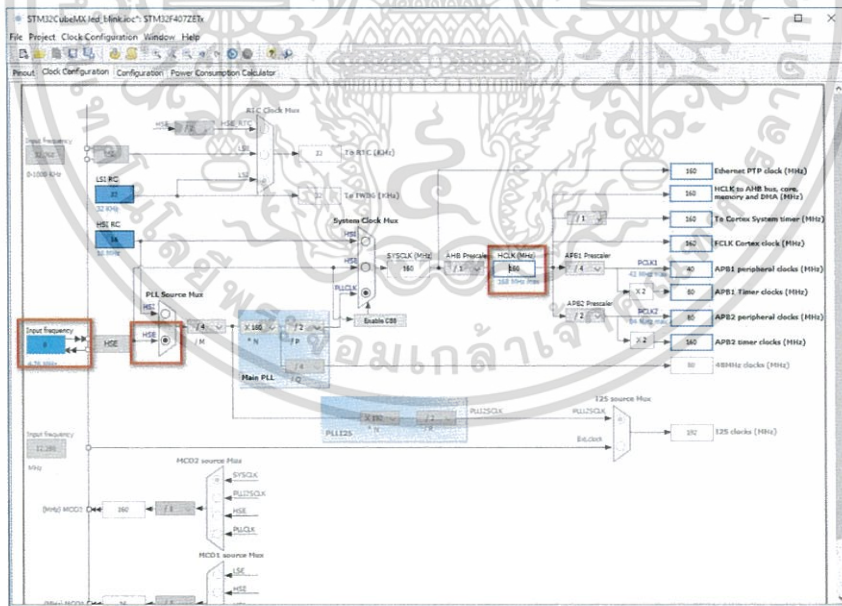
STM32CubeMX led_blink.ioc*: STM32F407ZETx

File Project Clock Configuration Window Help

Pinout Clock Configuration Configuration Power Consumption Calculator

RTC Clock Mux

HSE HSE_RTC

Input frequency

32.768

0-1000 KHz

LSE

LSI

32 To RTC (KHz)

LSI RC

32

32 KHz

32 To IWDG (KHz)

HSI RC

16

16 MHz

System Clock Mux

HSI

HSE

PLLCLK

SYSCLK (MHz)

160

AHB Prescaler

/ 1

HCLK (MHz)

160

168 MHz max

APB1 Prescaler

/ 4

PCLK1

42 MHz max

X 2

APB2 Prescaler

/ 2

PCLK2

84 MHz max

X 2

Enable CSS

PLL Source Mux

HSI

HSE

Input frequency

8

4-26 MHz

HSE

/ 4

/ M

X 160

* N

/ 2

/ P

/ 4

/ Q

Main PLL

160 Ethernet PTP clock (MHz)

160 HCLK to AHB bus, core, memory and DMA (MHz)

/ 1

160 To Cortex System timer (MHz)

160 FCLK Cortex clock (MHz)

40 APB1 peripheral clocks (MHz)

80 APB1 Timer clocks (MHz)

80 APB2 peripheral clocks (MHz)

160 APB2 timer clocks (MHz)

80 48MHz clocks (MHz)

I2S source Mux

PLLI2SCLK

PLLI2SCLK

X 192

* N

/ 2

/ R

PLLI2S

Input frequency

12.288

MHz

Ext.clock

192 I2S clocks (MHz)

MCO2 source Mux

SYSCLK

PLLI2SCLK

HSE

PLLCLK

(MHz) MCO2

160

/ 1

MCO1 source Mux

LSE

HSE

(MHz) MCO1

16